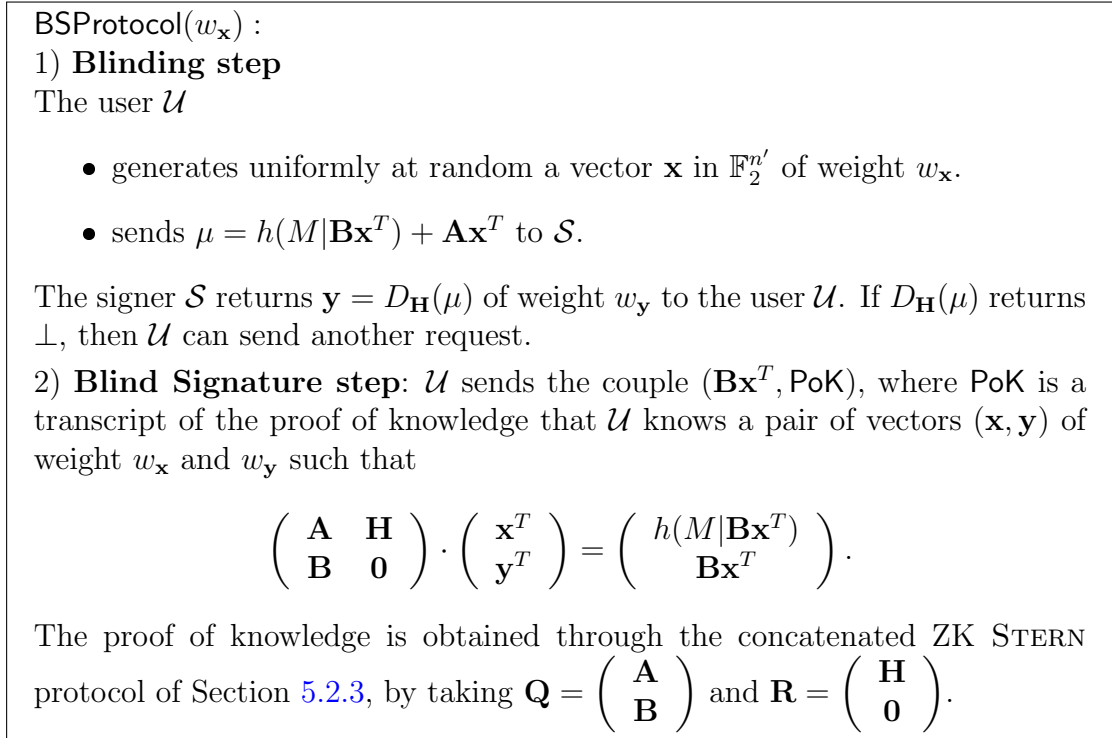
BSProtocol$(w_{\mathbf{x}})$ :
1) **Blinding step**
The user $\mathcal{U}$

- generates uniformly at random a vector $\mathbf{x}$ in $\mathbb{F}_2^{n'}$ of weight $w_{\mathbf{x}}$.
- sends $\mu = h(M|\mathbf{B}\mathbf{x}^T) + \mathbf{A}\mathbf{x}^T$ to $\mathcal{S}$.

The signer $\mathcal{S}$ returns $\mathbf{y} = D_{\mathbf{H}}(\mu)$ of weight $w_{\mathbf{y}}$ to the user $\mathcal{U}$. If $D_{\mathbf{H}}(\mu)$ returns $\perp$, then $\mathcal{U}$ can send another request.

2) **Blind Signature step**: $\mathcal{U}$ sends the couple $(\mathbf{B}\mathbf{x}^T, \mathsf{PoK})$, where PoK is a transcript of the proof of knowledge that $\mathcal{U}$ knows a pair of vectors $(\mathbf{x}, \mathbf{y})$ of weight $w_{\mathbf{x}}$ and $w_{\mathbf{y}}$ such that

$$\begin{pmatrix} \mathbf{A} & \mathbf{H} \\ \mathbf{B} & \mathbf{0} \end{pmatrix} \cdot \begin{pmatrix} \mathbf{x}^T \\ \mathbf{y}^T \end{pmatrix} = \begin{pmatrix} h(M|\mathbf{B}\mathbf{x}^T) \\ \mathbf{B}\mathbf{x}^T \end{pmatrix}.$$

The proof of knowledge is obtained through the concatenated ZK STERN protocol of Section 5.2.3, by taking $\mathbf{Q} = \begin{pmatrix} \mathbf{A} \\ \mathbf{B} \end{pmatrix}$ and $\mathbf{R} = \begin{pmatrix} \mathbf{H} \\ \mathbf{0} \end{pmatrix}$.